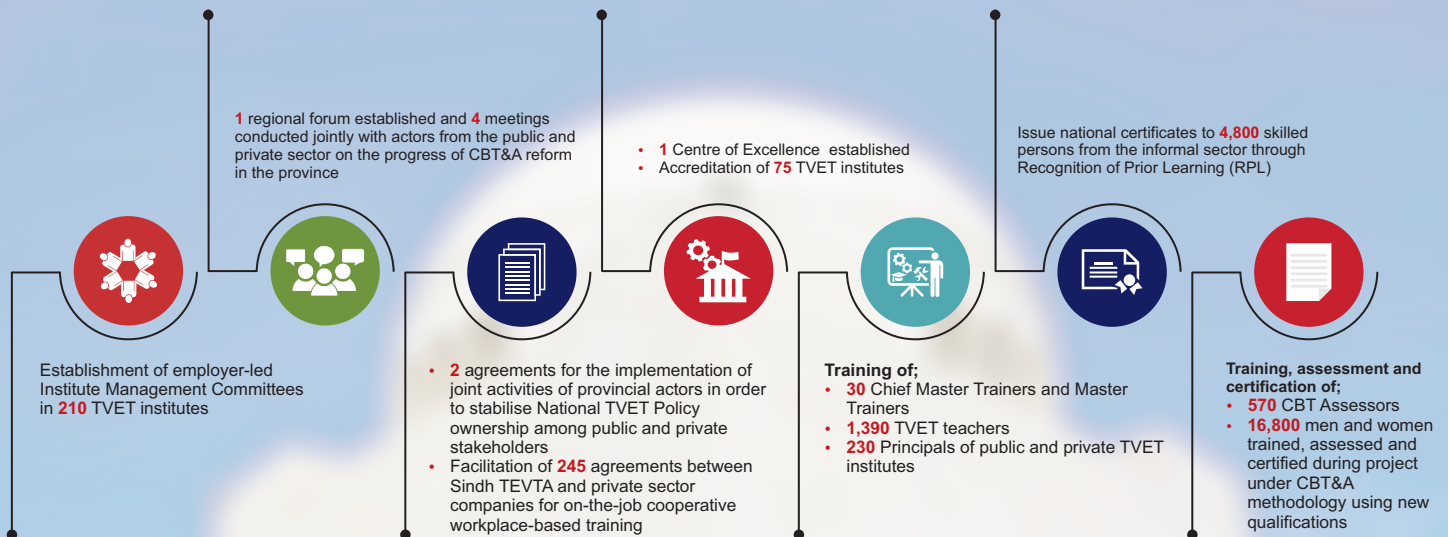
1 regional forum established and 4 meetings conducted jointly with actors from the public and private sector on the progress of CBT&A reform in the province

• 1 Centre of Excellence established
• Accreditation of 75 TVET institutes

Issue national certificates to 4,800 skilled persons from the informal sector through Recognition of Prior Learning (RPL)

Establishment of employer-led Institute Management Committees in 210 TVET institutes

• 2 agreements for the implementation of joint activities of provincial actors in order to stabilise National TVET Policy ownership among public and private stakeholders
• Facilitation of 245 agreements between Sindh TEVTA and private sector companies for on-the-job cooperative workplace-based training

Training of;
• 30 Chief Master Trainers and Master Trainers
• 1,390 TVET teachers
• 230 Principals of public and private TVET institutes

Training, assessment and certification of;
• 570 CBT Assessors
• 16,800 men and women trained, assessed and certified during project under CBT&A methodology using new qualifications